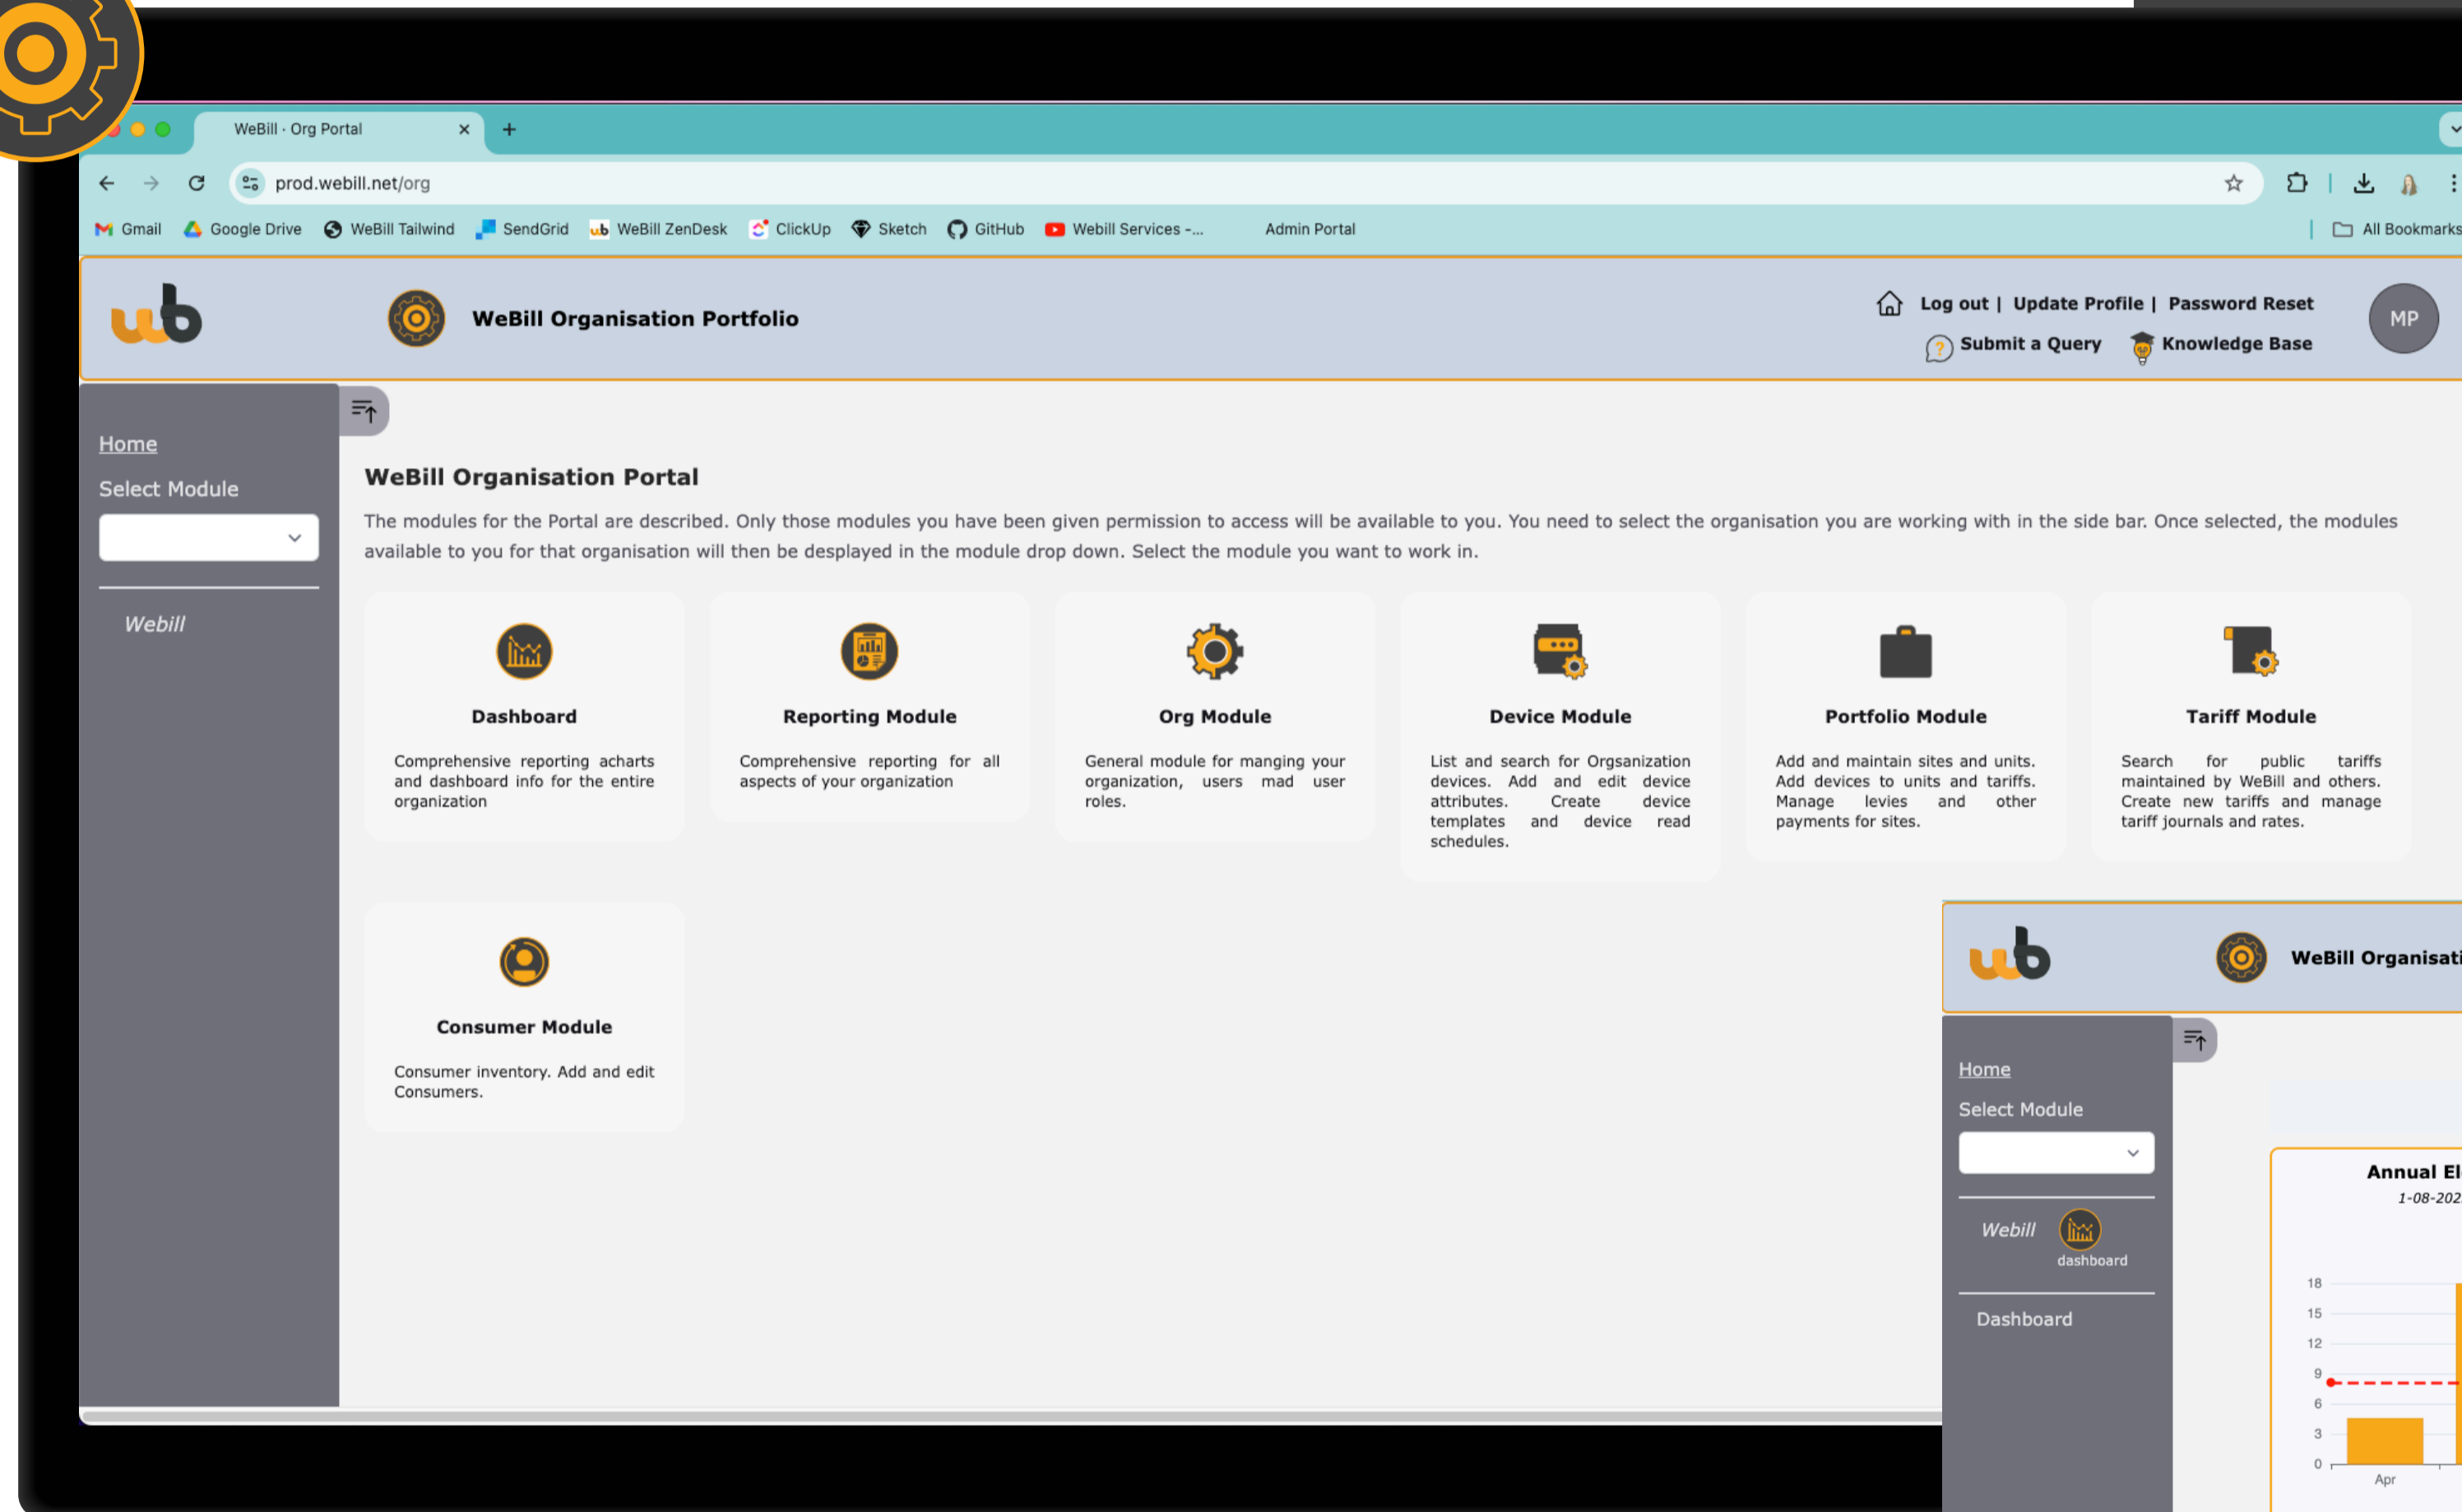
WeBill - Org Portal ×
+
prod.webill.net/org
Gmail Google Drive WeBill Tailwind SendGrid WeBill ZenDesk ClickUp Sketch GitHub Webill Services -... Admin Portal All Bookmarks

WeBill Organisation Portfolio
Log out | Update Profile | Password Reset
Submit a Query Knowledge Base
MP

Home
Select Module
Webill

WeBill Organisation Portal

The modules for the Portal are described. Only those modules you have been given permission to access will be available to you. You need to select the organisation you are working with in the side bar. Once selected, the modules available to you for that organisation will then be desplayed in the module drop down. Select the module you want to work in.

Dashboard
Comprehensive reporting acharts and dashboard info for the entire organization

Reporting Module
Comprehensive reporting for all aspects of your organization

Org Module
General module for manging your organization, users mad user roles.

Device Module
List and search for Orgsanization devices. Add and edit device attributes. Create device templates and device read schedules.

Portfolio Module
Add and maintain sites and units. Add devices to units and tariffs. Manage levies and other payments for sites.

Tariff Module
Search for public tariffs maintained by WeBill and others. Create new tariffs and manage tariff journals and rates.

Consumer Module
Consumer inventory. Add and edit Consumers.

WeBill Organisati
Home
Select Module
Webill
dashboard
Dashboard
Annual El
1-08-202
18
15
12
9
6
3
0
Apr